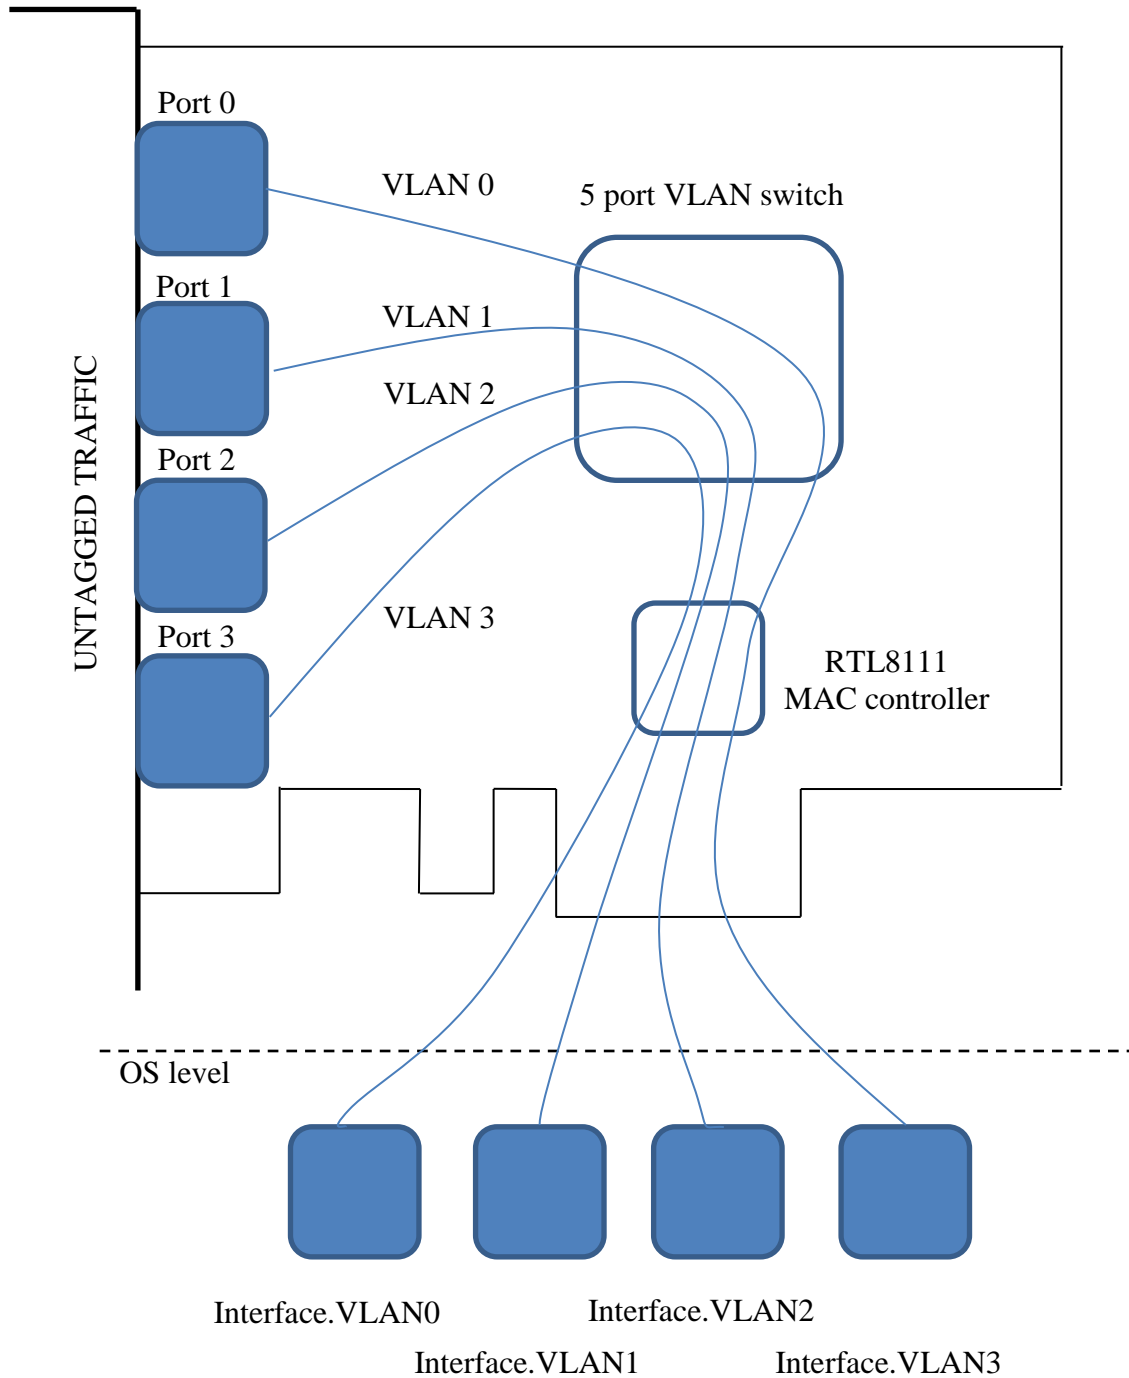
UNTAGGED TRAFFIC

Port 0

VLAN 0

5 port VLAN switch

Port 1

VLAN 1

VLAN 2

Port 2

VLAN 3

Port 3

RTL8111
MAC controller

OS level

Interface.VLAN0

Interface.VLAN2

Interface.VLAN1

Interface.VLAN3